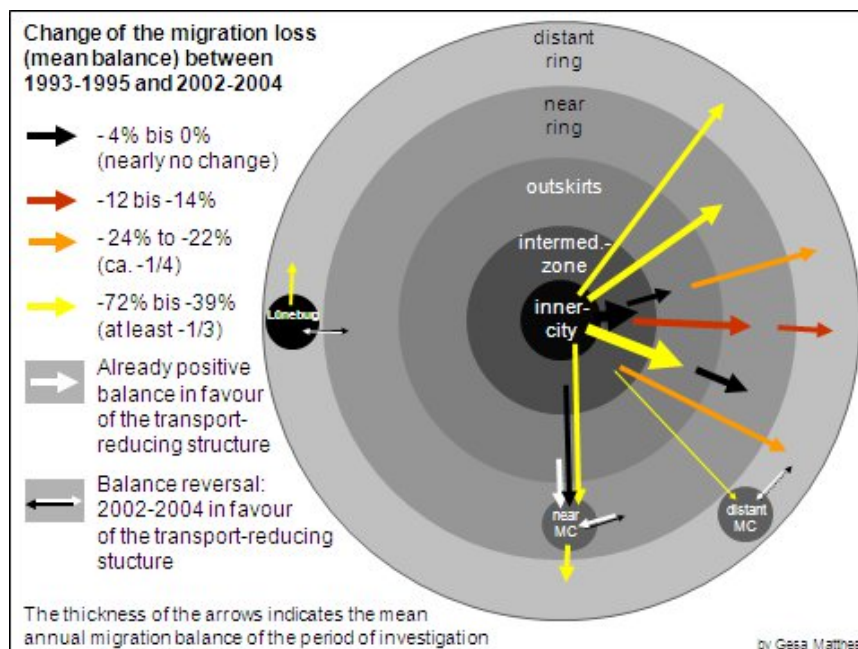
Change of the migration loss (mean balance) between 1993-1995 and 2002-2004

-4% bis 0% (nearly no change)

-12 bis -14%

-24% to -22% (ca. -1/4)

-72% bis -39% (at least -1/3)

Already positive balance in favour of the transport-reducing structure

Balance reversal: 2002-2004 in favour of the transport-reducing stucture

The thickness of the arrows indicates the mean annual migration balance of the period of investigation

distant ring

near ring

outskirts

intermed.-zone

inner-city

Lüneburg

near MC

distant MC

by Gesa Matthes